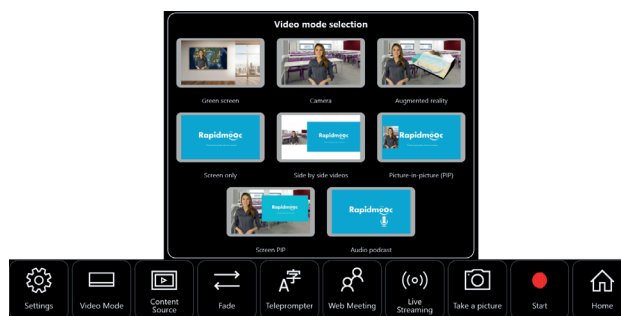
Video mode selection

Green screen

Camera

Augmented reality

Rapidmooc

Screen only

Rapidmooc

Side by side videos

Rapidmooc

Picture-in-picture (PIP)

Rapidmooc

Screen PIP

Rapidmooc

Audio podcast

Settings

Video Mode

Content Source

Fade

Teleprompter

Web Meeting

Live Streaming

Take a picture

Start

Home